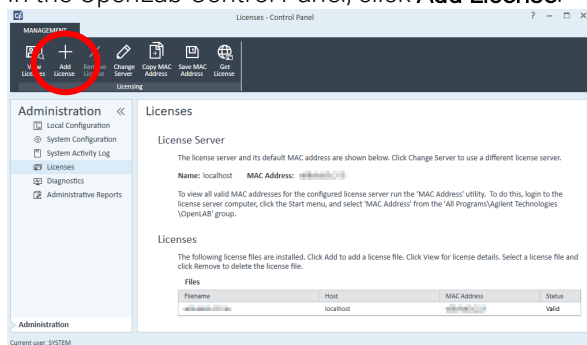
In the OpenLab Control Panel, click Add License.

Licenses - Control Panel

MANAGEMENT

View Licenses | Add License | Remove License | Change Server | Copy MAC Address | Save MAC Address | Get License

Licensing

Administration

Local Configuration
System Configuration
System Activity Log
Licenses
Diagnostics
Administrative Reports

Administration

Licenses

License Server

The license server and its default MAC address are shown below. Click Change Server to use a different license server.

Name: localhost MAC Address: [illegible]

To view all valid MAC addresses for the configured license server run the 'MAC Address' utility. To do this, login to the license server computer, click the Start menu, and select 'MAC Address' from the 'All Programs\Agilent Technologies\OpenLAB' group.

Licenses

The following license files are installed. Click Add to add a license file. Click View for license details. Select a license file and click Remove to delete the license file.

Files

| Filename | Host | MAC Address | Status |
|---|---|---|---|
| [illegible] | localhost | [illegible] | Valid |

Current user: SYSTEM